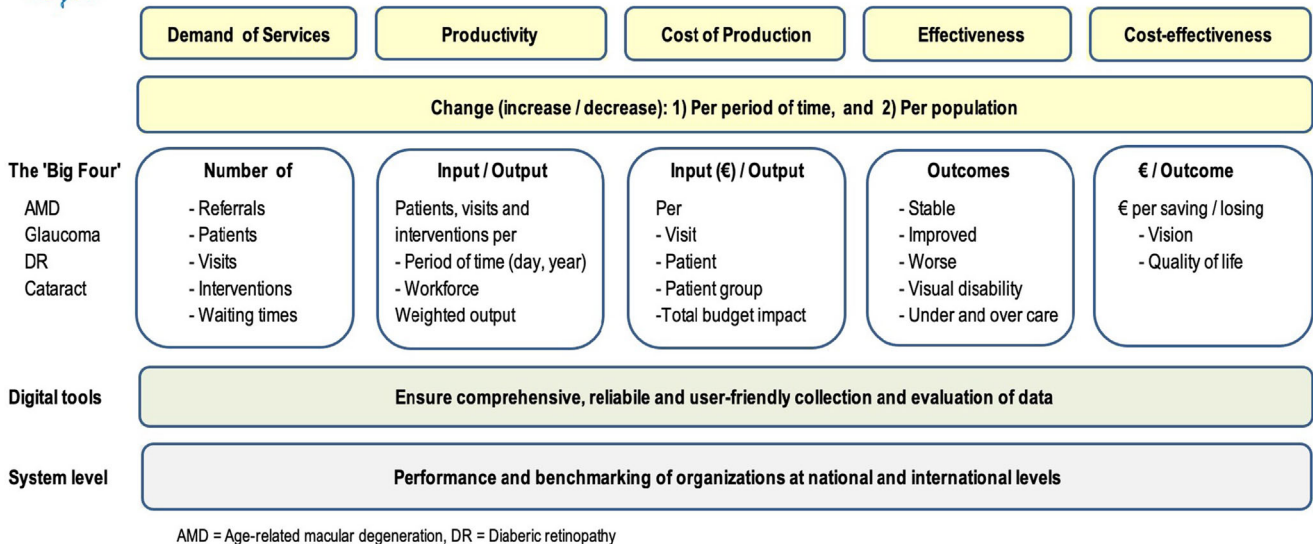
Demand of Services

Productivity

Cost of Production

Effectiveness

Cost-effectiveness

Change (increase / decrease): 1) Per period of time, and 2) Per population

The 'Big Four'
AMD
Glaucoma
DR
Cataract

Number of
- Referrals
- Patients
- Visits
- Interventions
- Waiting times

Input / Output
Patients, visits and interventions per
- Period of time (day, year)
- Workforce
Weighted output

Input (€) / Output
Per
- Visit
- Patient
- Patient group
-Total budget impact

Outcomes
- Stable
- Improved
- Worse
- Visual disability
- Under and over care

€ / Outcome
€ per saving / losing
- Vision
- Quality of life

Digital tools

Ensure comprehensive, reliabile and user-friendly collection and evaluation of data

System level

Performance and benchmarking of organizations at national and international levels

AMD = Age-related macular degeneration, DR = Diaberic retinopathy